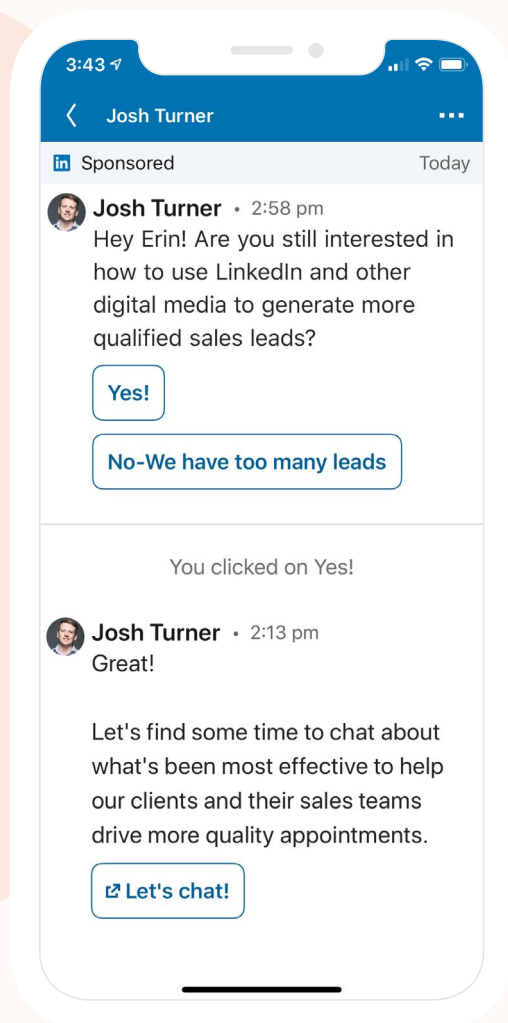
3:43

Josh Turner

in Sponsored

Today

Josh Turner • 2:58 pm

Hey Erin! Are you still interested in how to use LinkedIn and other digital media to generate more qualified sales leads?

Yes!

No-We have too many leads

You clicked on Yes!

Josh Turner • 2:13 pm

Great!

Let's find some time to chat about what's been most effective to help our clients and their sales teams drive more quality appointments.

Let's chat!